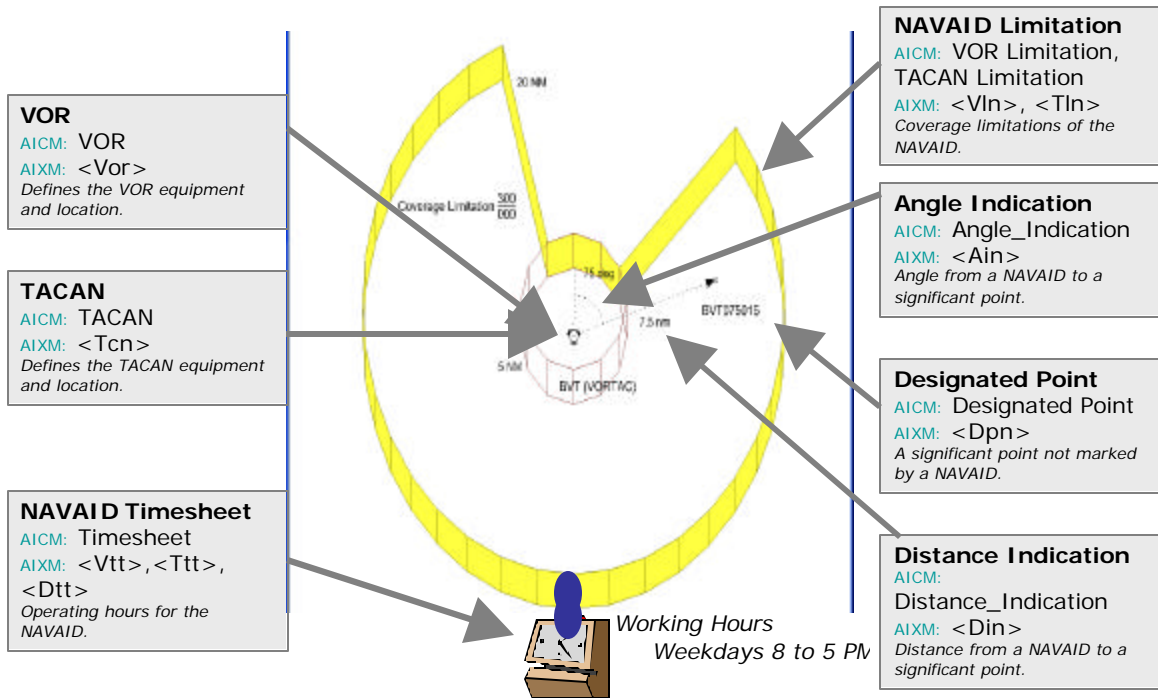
VOR
AICM: VOR
AIXM: <Vor>
Defines the VOR equipment and location.

TACAN
AICM: TACAN
AIXM: <Tcn>
Defines the TACAN equipment and location.

NAVAID Timesheet
AICM: Timesheet
AIXM: <Vtt>,<Ttt>, <Dtt>
Operating hours for the NAVAID.

20 NM

Coverage Limitation $\frac{300}{000}$

15 deg

BVT075015

7.5 nm

5 NM

BVT (VORTAC)

Working Hours
Weekdays 8 to 5 PM

NAVAID Limitation
AICM: VOR Limitation, TACAN Limitation
AIXM: <Vln>, <Tln>
Coverage limitations of the NAVAID.

Angle Indication
AICM: Angle_Indication
AIXM: <Ain>
Angle from a NAVAID to a significant point.

Designated Point
AICM: Designated Point
AIXM: <Dpn>
A significant point not marked by a NAVAID.

Distance Indication
AICM: Distance_Indication
AIXM: <Din>
Distance from a NAVAID to a significant point.